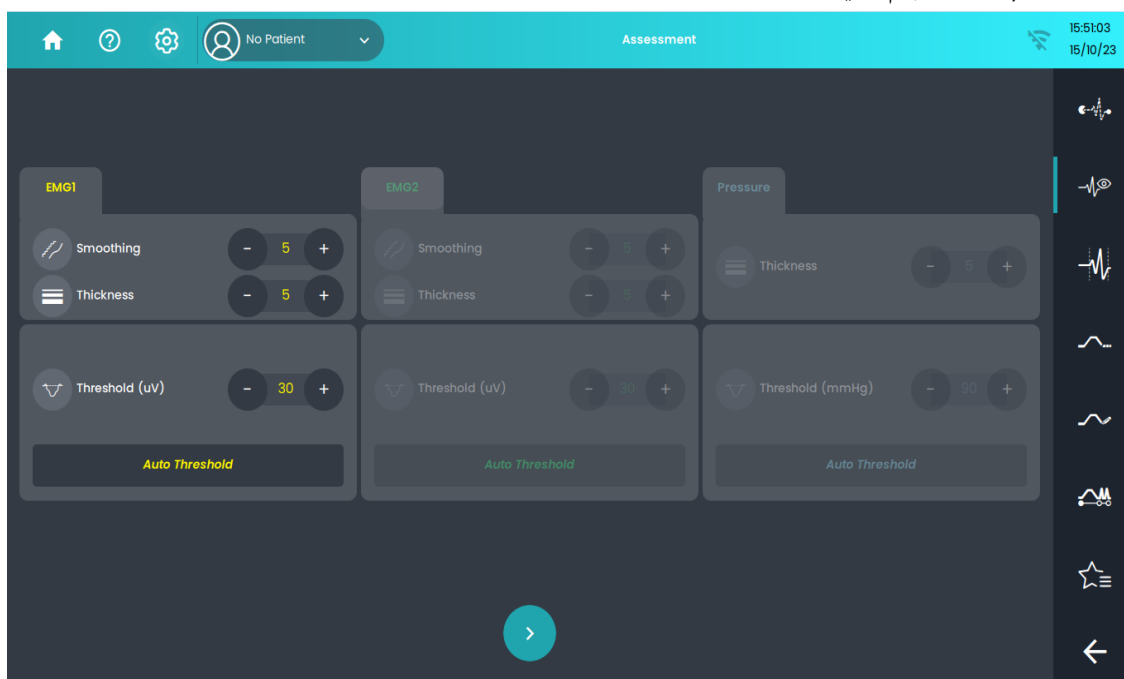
No Patient

Assessment

15:51:03
15/10/23

EMG1

Smoothing - 5 +

Thickness - 5 +

Threshold (uV) - 30 +

Auto Threshold

EMG2

Smoothing - 5 +

Thickness - 5 +

Threshold (uV) - 30 +

Auto Threshold

Pressure

Thickness - 5 +

Threshold (mmHg) - 50 +

Auto Threshold

>